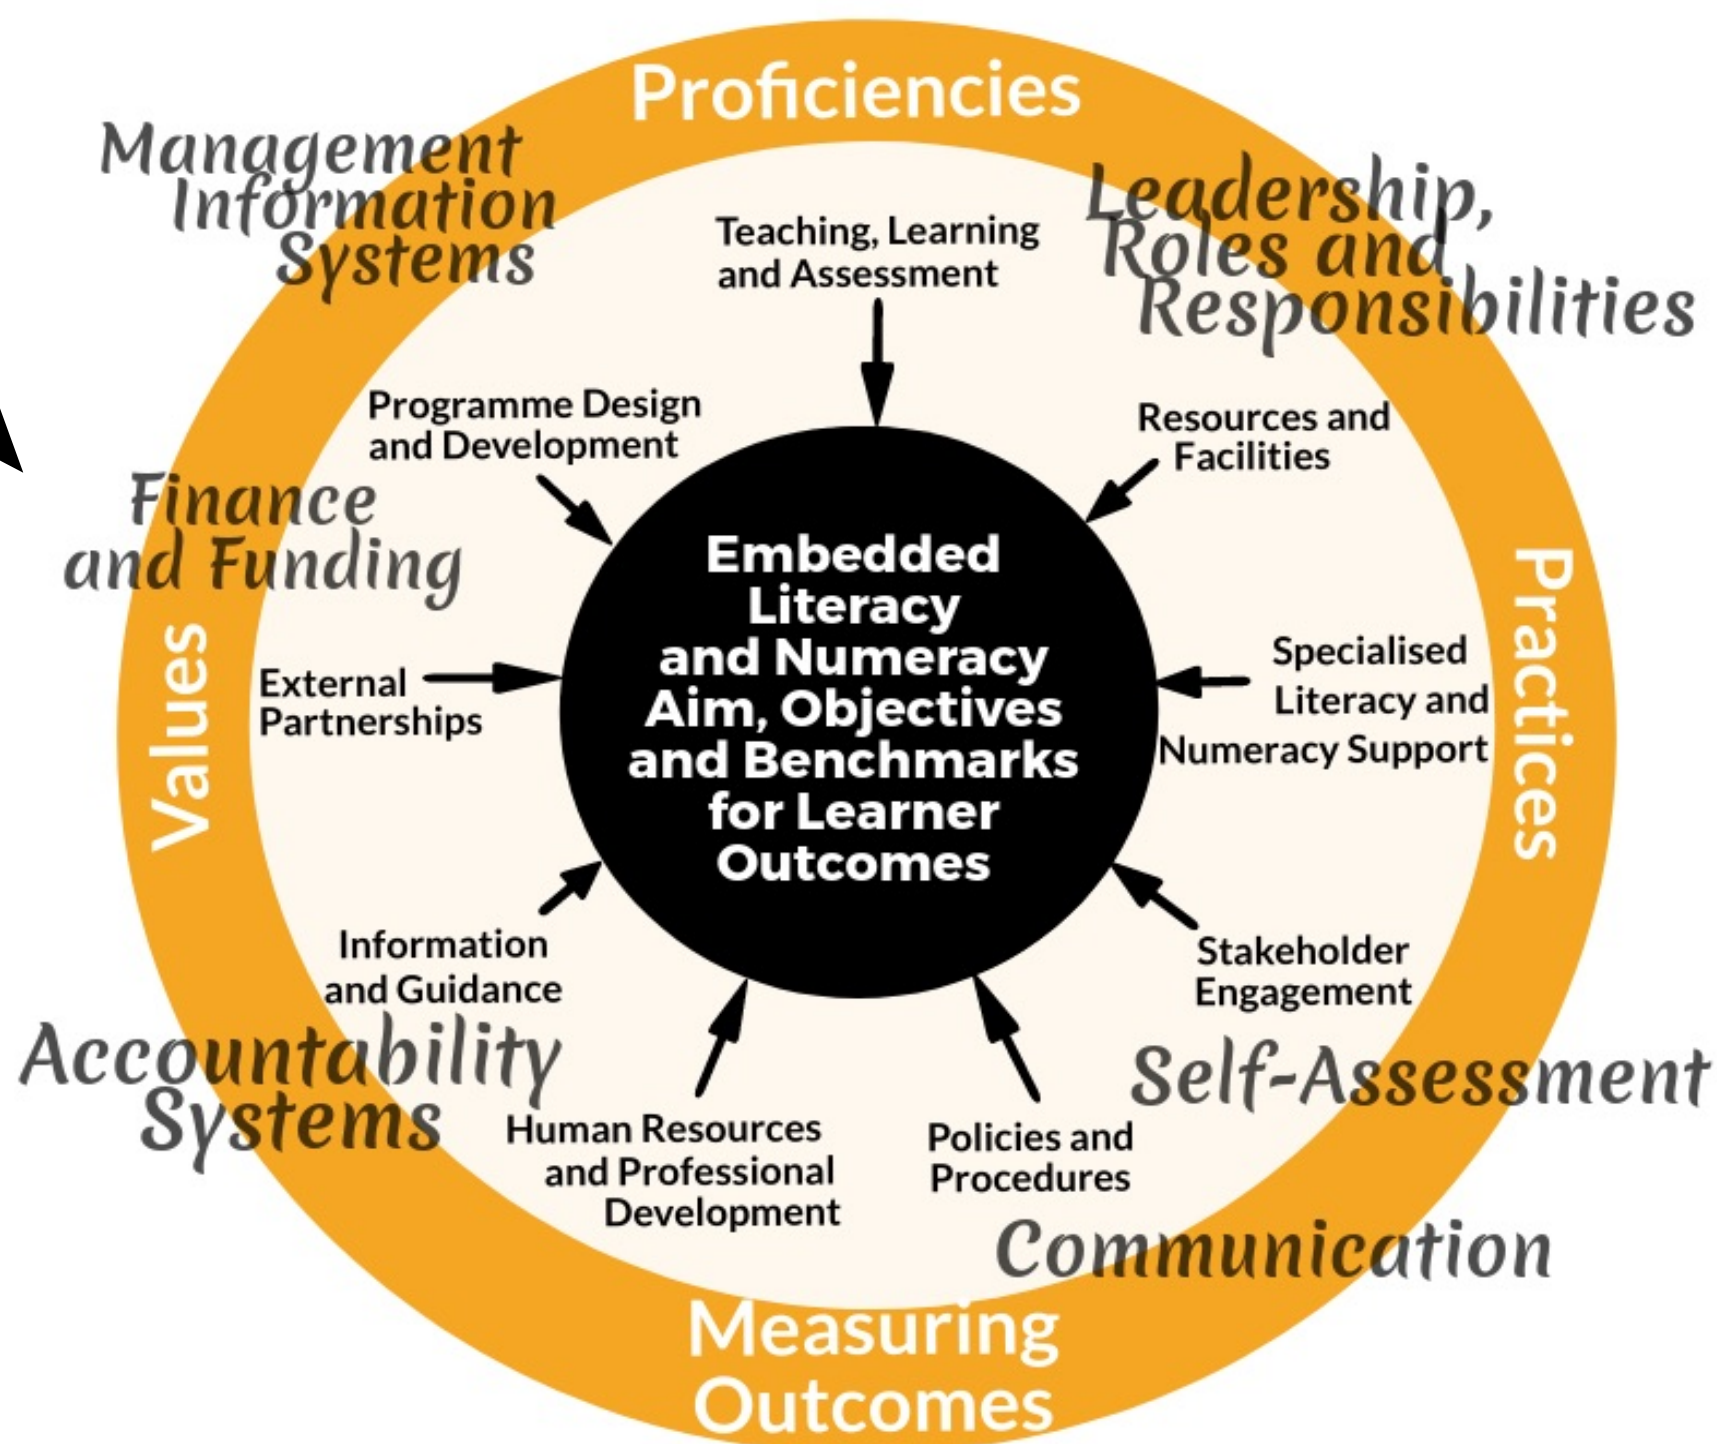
Proficiencies

Management Information Systems

Leadership, Roles and Responsibilities

Teaching, Learning and Assessment

Programme Design and Development

Resources and Facilities

Finance and Funding

Embedded Literacy and Numeracy Aim, Objectives and Benchmarks for Learner Outcomes

Values

External Partnerships

Specialised Literacy and Numeracy Support

Practices

Information and Guidance

Stakeholder Engagement

Accountability Systems

Self-Assessment

Human Resources and Professional Development

Policies and Procedures

Communication

Measuring Outcomes